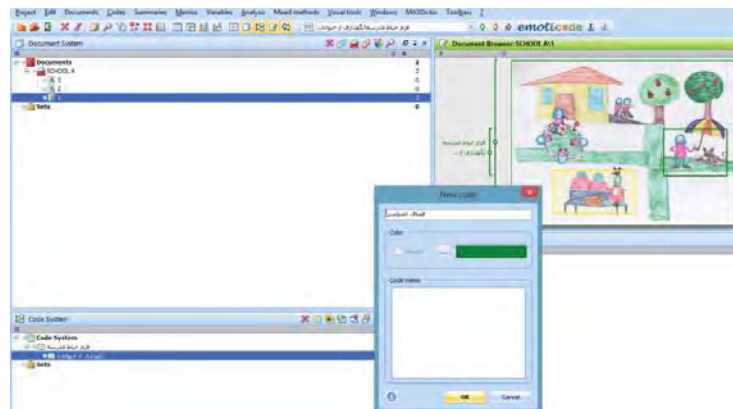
Project Edit Documents Codes Summaries Memos Variables Analysis Mixed methods Visual tools Windows MAXDictio Toolbars ?

emoticode

Document System

Documents 3
SCHOOL A 3
1 0
2 0
1 1
Sets 0

Document Browser: SCHOOL A\1

New code

Color

Code memo

OK Cancel

Code System

Code System
Sets